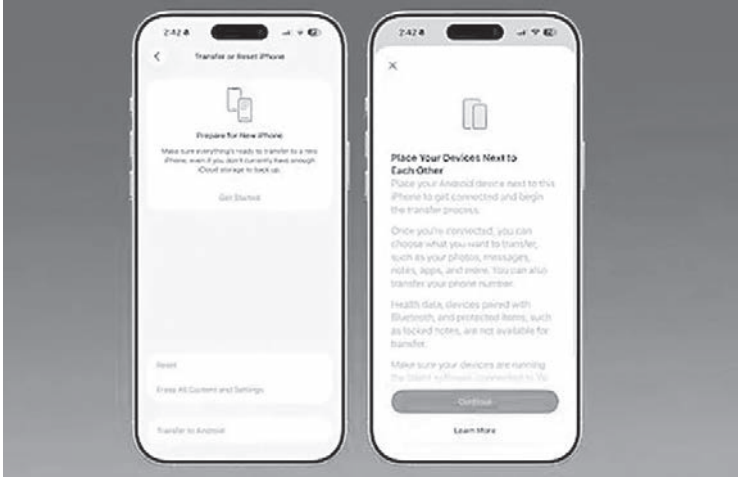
2:42

Transfer or Reset iPhone

Prepare for New iPhone

Make sure everything's ready to transfer to a new iPhone, even if you don't currently have enough iCloud storage to back up.

Get Started

Reset

Erase All Content and Settings

Transfer to Android

2:42

Place Your Devices Next to Each Other

Place your Android device next to this iPhone to get connected and begin the transfer process.

Once you're connected, you can choose what you want to transfer, such as your photos, messages, notes, apps, and more. You can also transfer your phone number.

Health data, devices paired with Bluetooth, and protected items, such as locked notes, are not available for transfer.

Make sure your devices are running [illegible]

Continue

Learn More